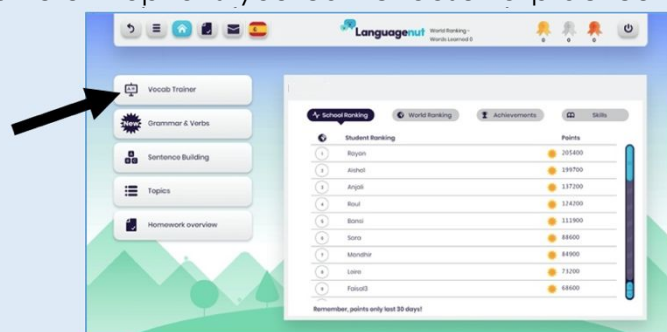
Languagenut World Ranking - Words Learned 0

0 0 0

Vocab Trainer

New Grammar & Verbs

Sentence Building

Topics

Homework overview

School Ranking | World Ranking | Achievements | Skills

| | Student Ranking | Points |
|---|---|---|
| 1 | Rayan | 205400 |
| 2 | Aishali | 199700 |
| 3 | Anjali | 137200 |
| 4 | Raul | 124200 |
| 5 | Bansi | 111900 |
| 6 | Sara | 88600 |
| 7 | Mandhir | 84900 |
| 8 | Laina | 73200 |
| 9 | Faisal3 | 68600 |

Remember, points only last 30 days!